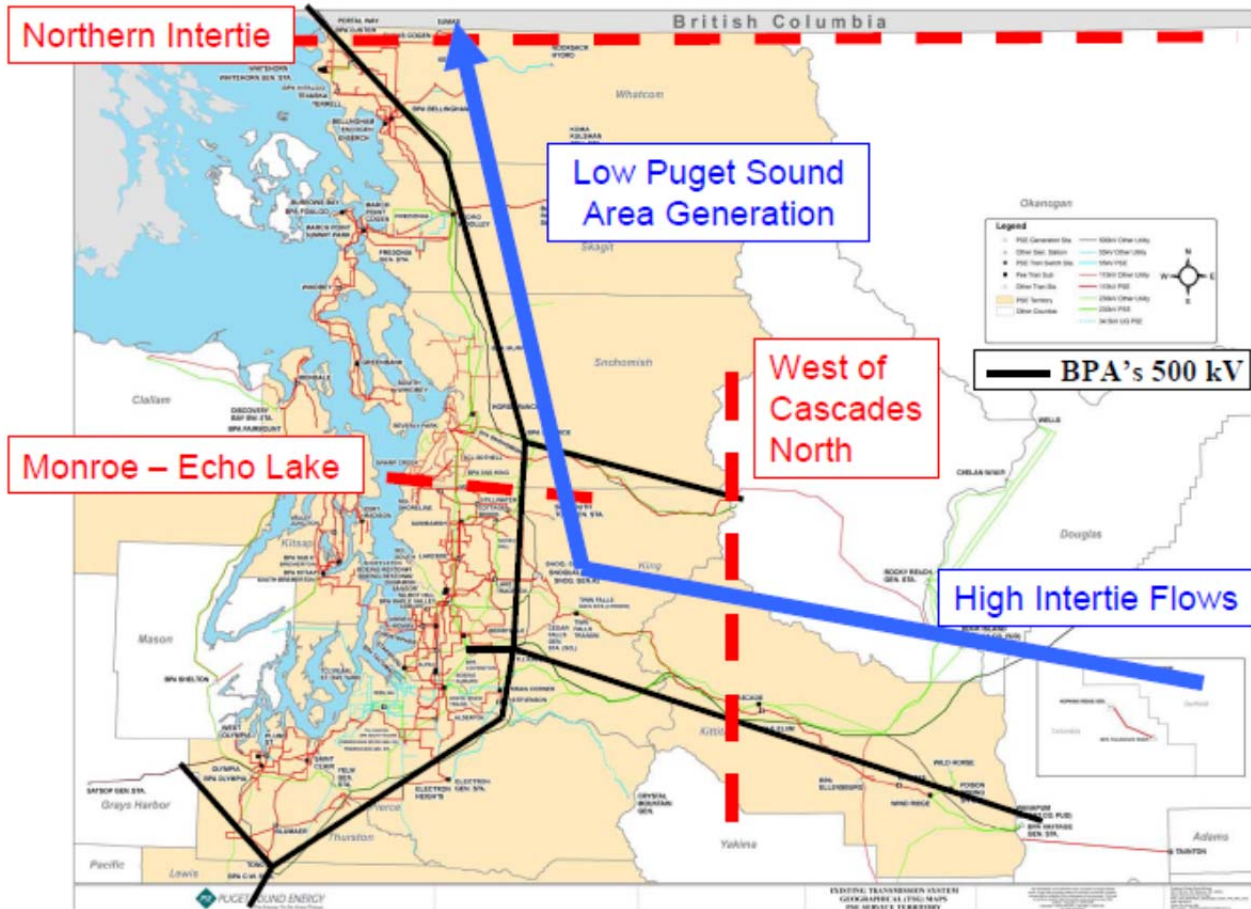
British Columbia

Northern Intertie

Low Puget Sound Area Generation

Whatcom

Okanogan

Skagit

Legend

BPA's 500 kV

Snohomish

West of Cascades North

Clallam

Monroe – Echo Lake

Kitsap

King

Douglas

High Intertie Flows

Mason

Grays Harbor

Pierce

Thurston

Yakima

Adams

Pacific

Lewis

PUGET SOUND ENERGY

EXISTING TRANSMISSION SYSTEM GEOGRAPHICAL (TSG) MAPS PSE SERVICE TERRITORY